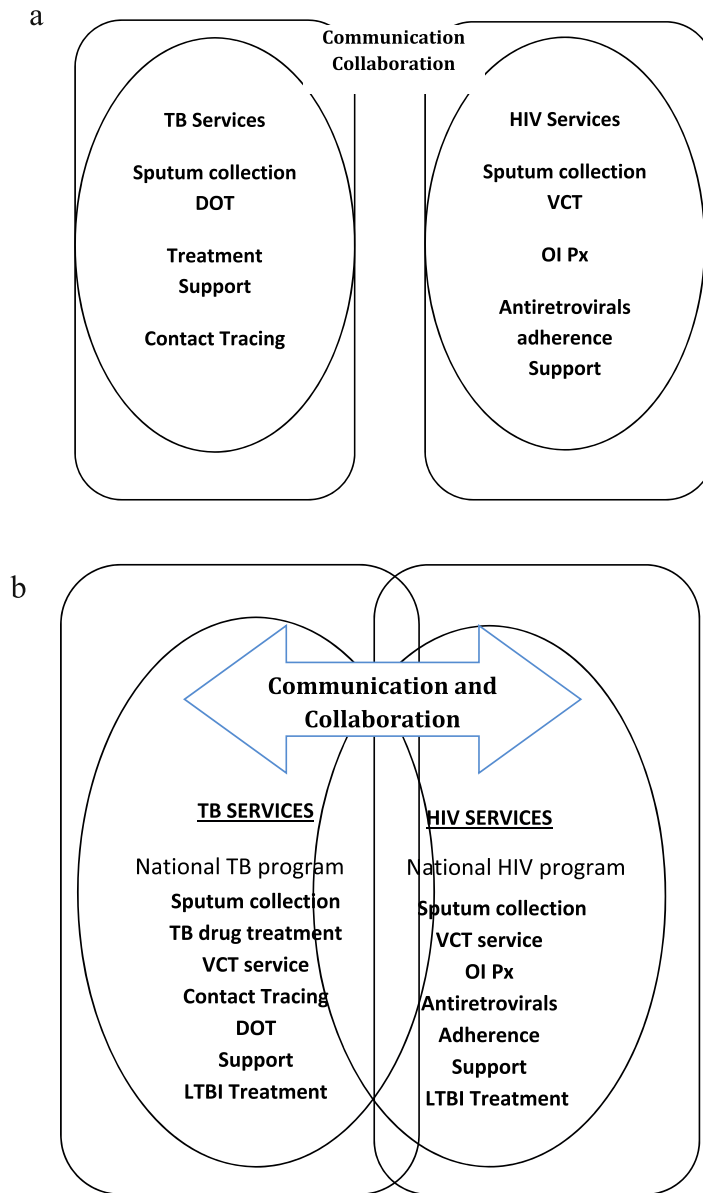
a

Communication Collaboration

TB Services

Sputum collection
DOT

Treatment
Support

Contact Tracing

HIV Services

Sputum collection
VCT

OI Px

Antiretrovirals
adherence
Support

b

Communication and Collaboration

TB SERVICES

National TB program
Sputum collection
TB drug treatment
VCT service
Contact Tracing
DOT
Support
LTBI Treatment

HIV SERVICES

National HIV program
Sputum collection
VCT service
OI Px
Antiretrovirals
Adherence
Support
LTBI Treatment